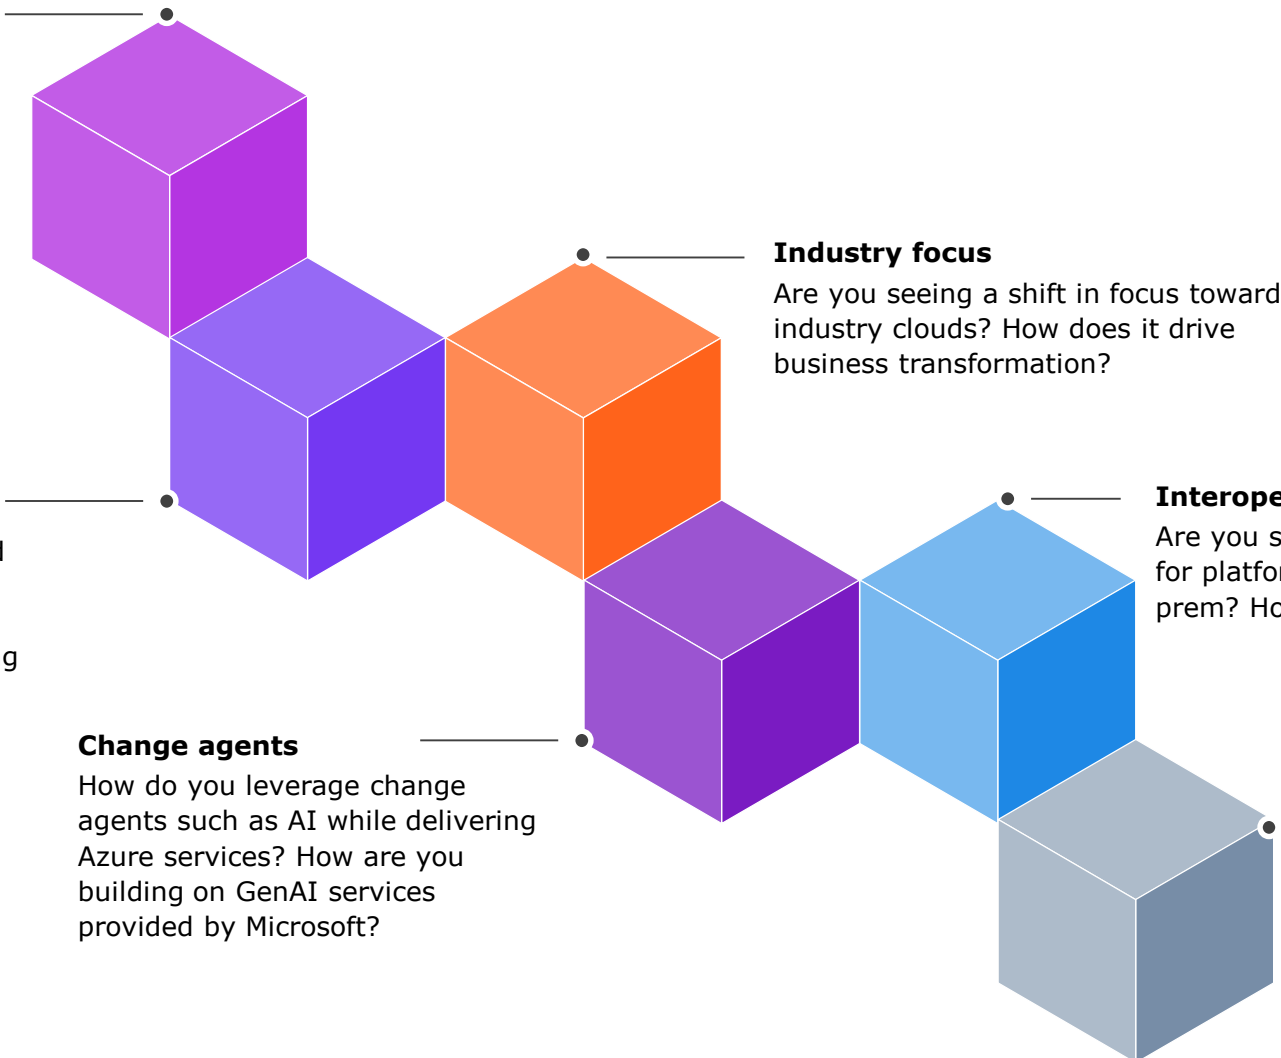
Industry focus
Are you seeing a shift in focus toward industry clouds? How does it drive business transformation?

Interope
Are you s
for platfo
prem? Ho

d

g

Change agents
How do you leverage change agents such as AI while delivering Azure services? How are you building on GenAI services provided by Microsoft?